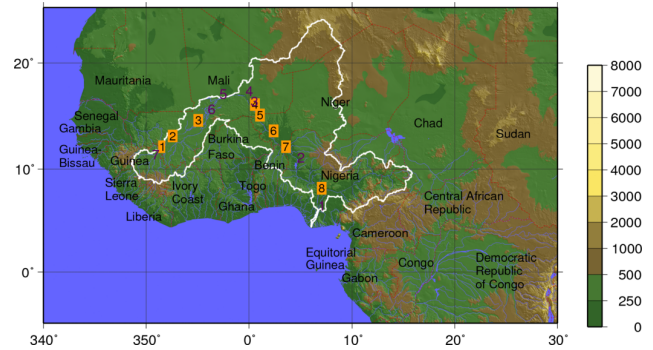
20°
10°
0°
340° 350° 0° 10° 20° 30°

Mauritania
Mali
Niger
Chad
Sudan
Senegal
Gambia
Guinea-Bissau
Guinea
Sierra Leone
Liberia
Ivory Coast
Burkina Faso
Ghana
Togo
Benin
Nigeria
Cameroon
Central African Republic
Equitorial Guinea
Gabon
Congo
Democratic Republic of Congo

1
2
3
4
5
6
7
8
5
4
6
2

8000
7000
6000
5000
4000
3000
2000
1000
500
250
0